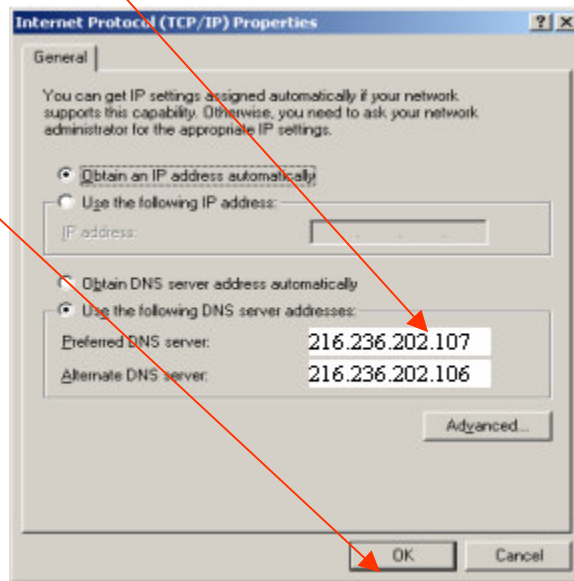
Internet Protocol (TCP/IP) Properties ? X

General

You can get IP settings assigned automatically if your network supports this capability. Otherwise, you need to ask your network administrator for the appropriate IP settings.

Obtain an IP address automatically

Use the following IP address:

IP address: . . .

Obtain DNS server address automatically

Use the following DNS server addresses:

Preferred DNS server: 216.236.202.107

Alternate DNS server: 216.236.202.106

Advanced...

OK Cancel